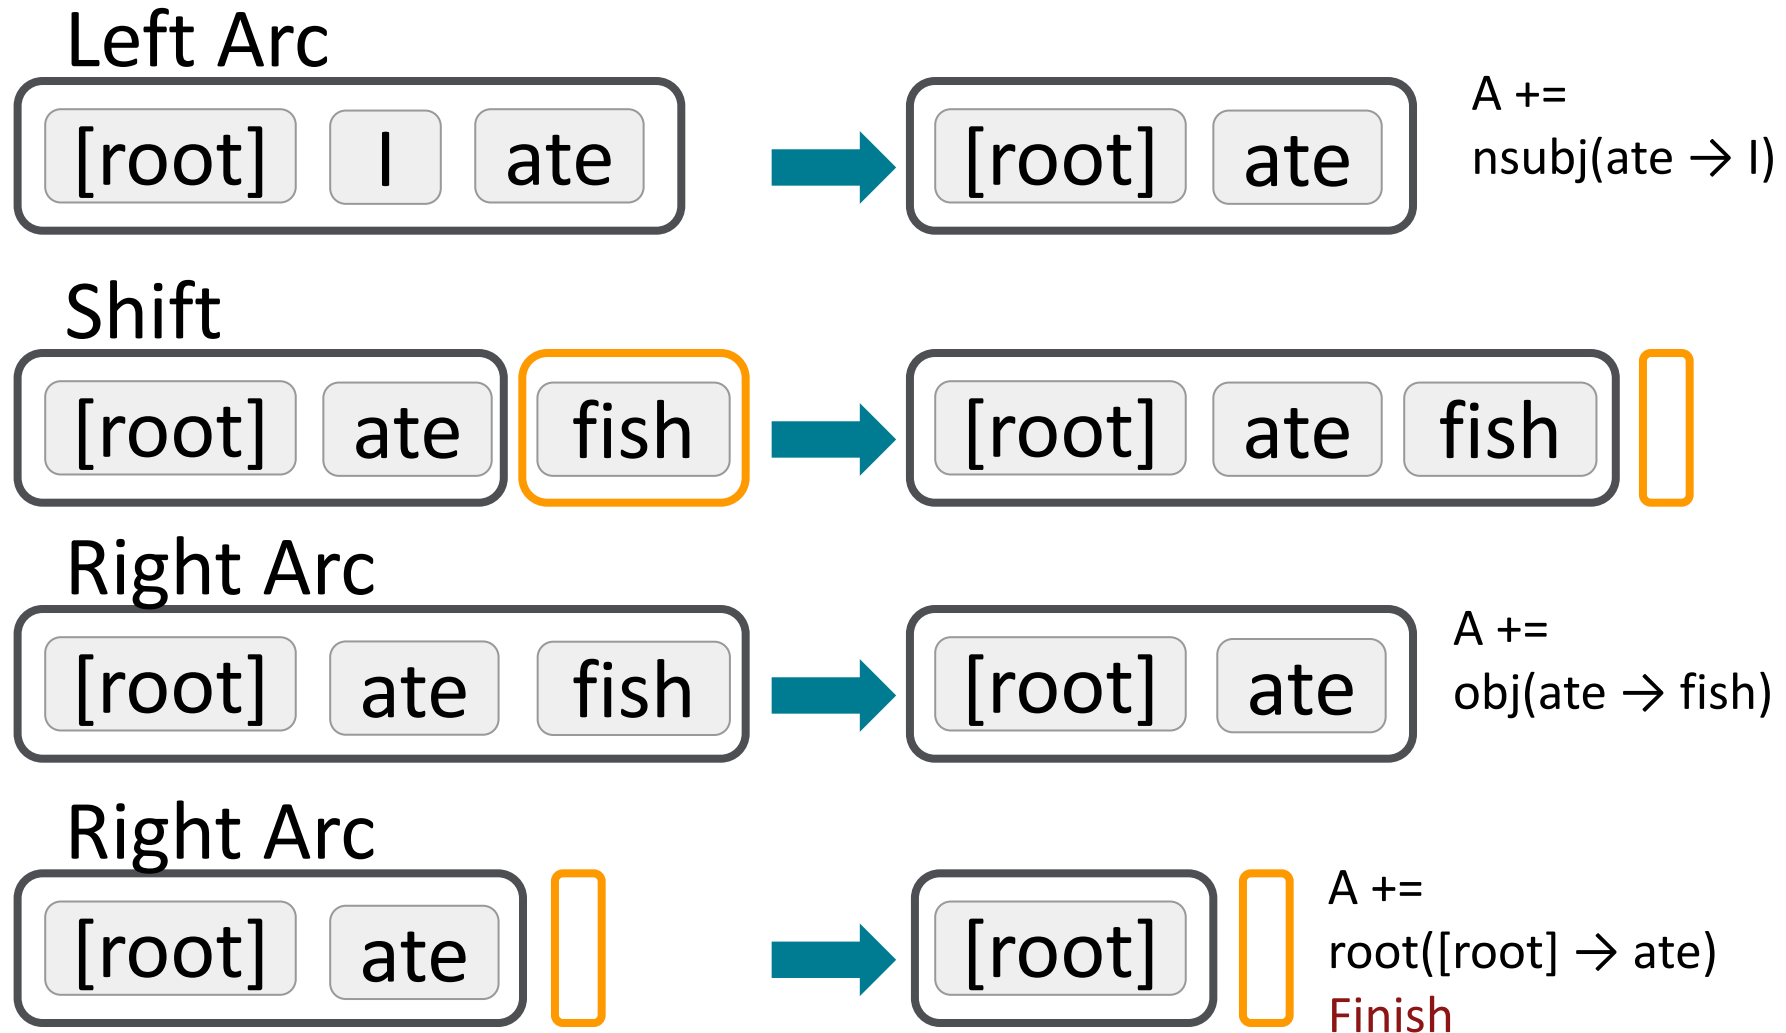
Left Arc

[root] I ate

[root] ate

A += nsubj(ate → I)

Shift

[root] ate

fish

[root] ate fish

Right Arc

[root] ate fish

[root] ate

A += obj(ate → fish)

Right Arc

[root] ate

[root]

A += root([root] → ate)

Finish